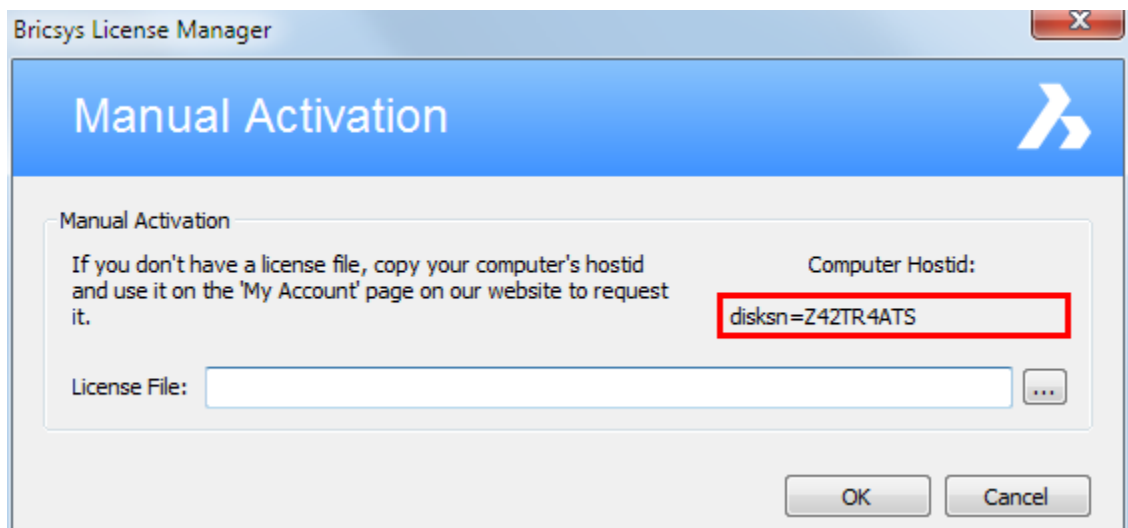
Bricsys License Manager

Manual Activation

Manual Activation

If you don't have a license file, copy your computer's hostid and use it on the 'My Account' page on our website to request it.

Computer Hostid:

disksn=Z42TR4ATS

License File:

...

OK

Cancel